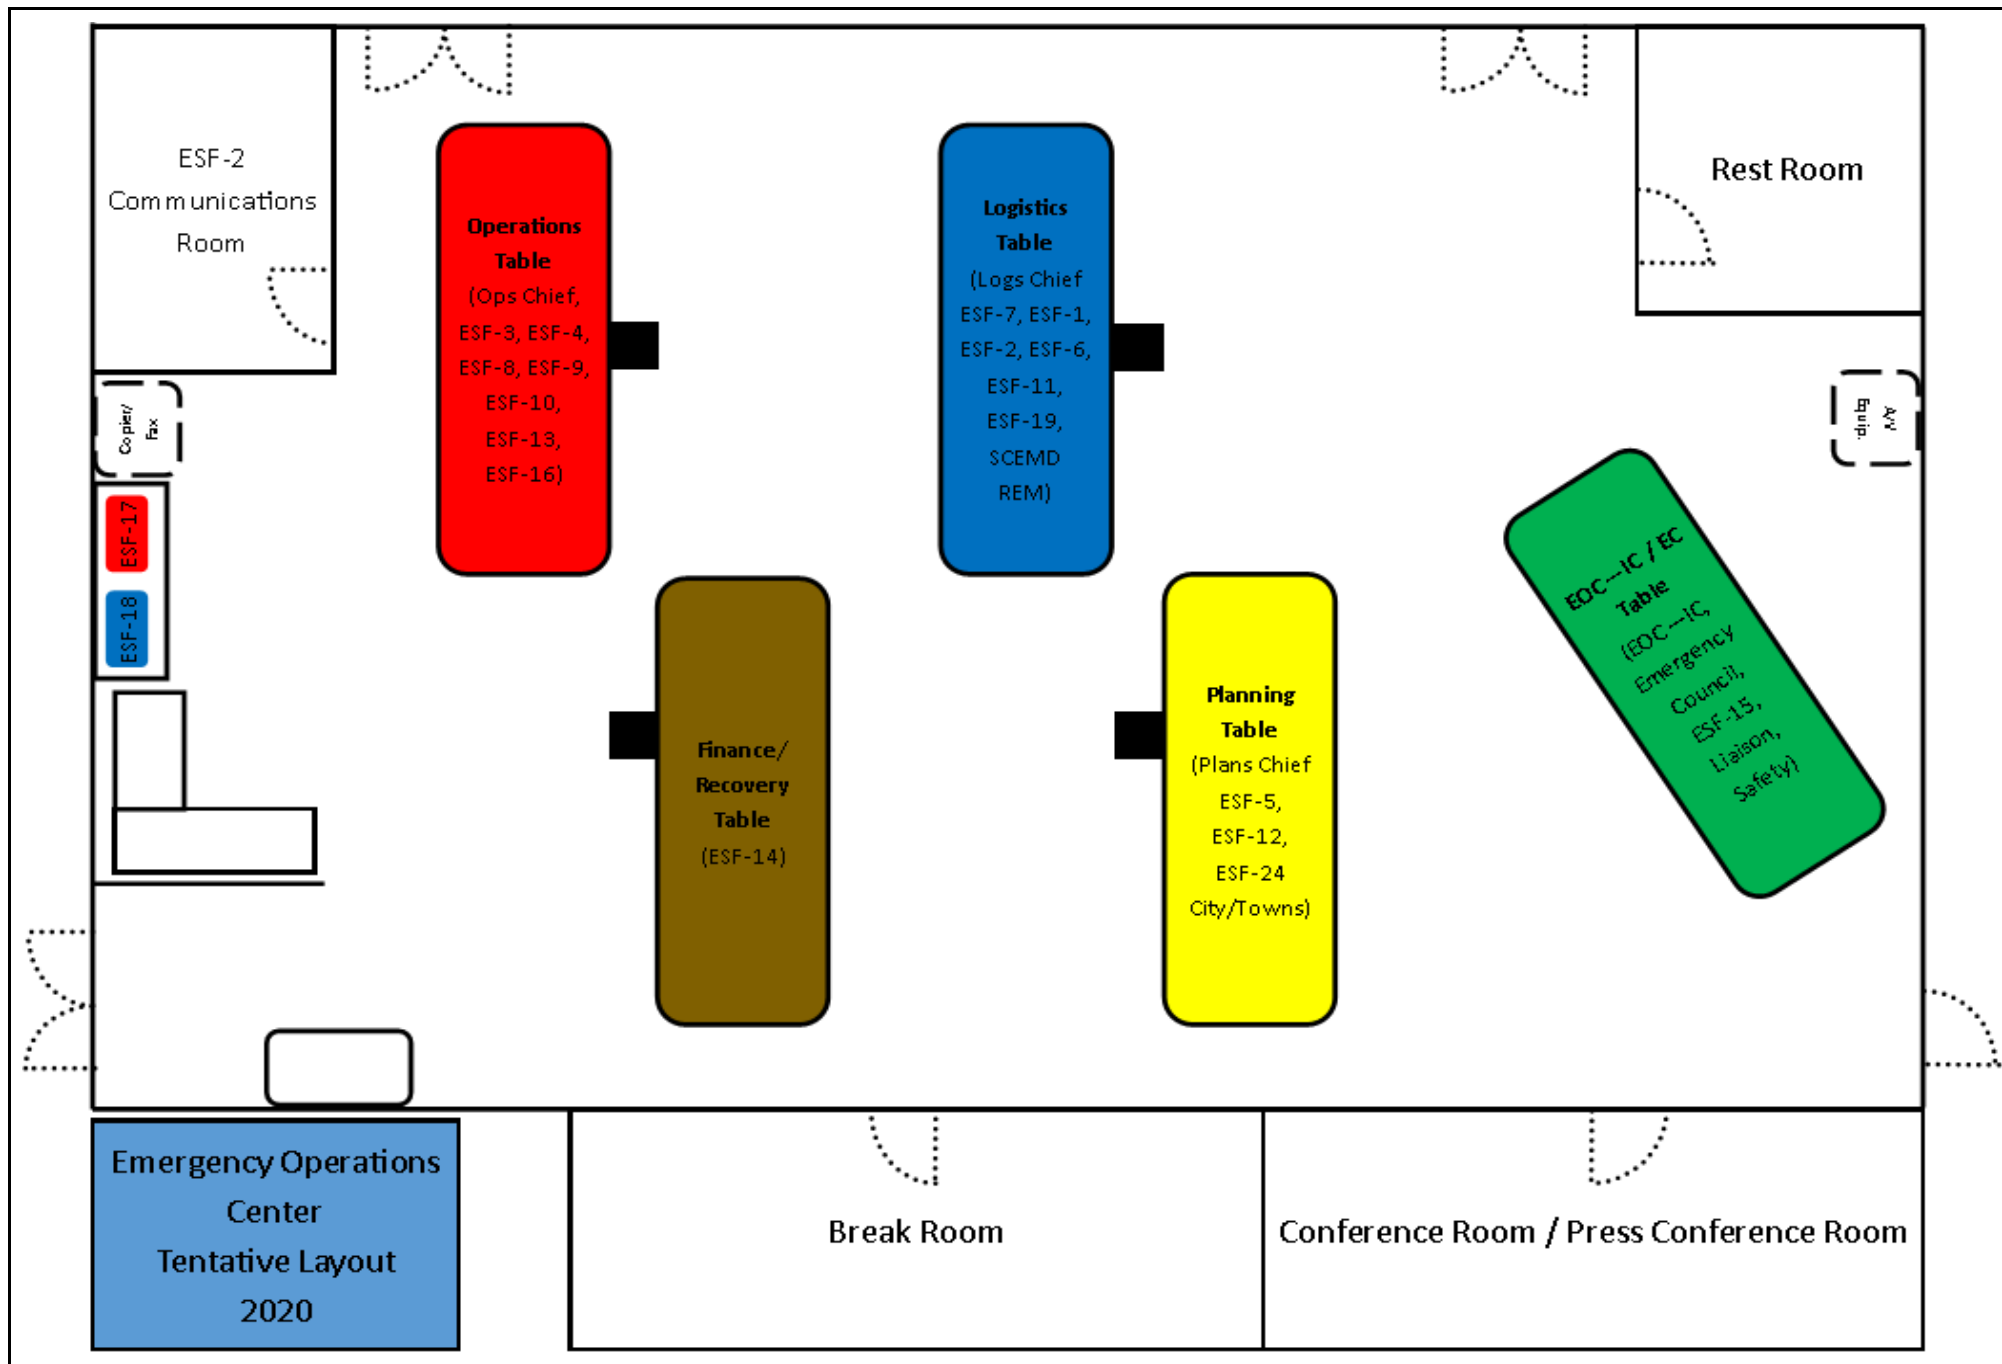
ESF-2 Communications Room

Operations Table (Ops Chief, ESF-3, ESF-4, ESF-8, ESF-9, ESF-10, ESF-13, ESF-16)

Logistics Table (Logs Chief ESF-7, ESF-1, ESF-2, ESF-6, ESF-11, ESF-19, SCEMD REM)

Rest Room

Copier/ Fax

A/V Equip.

ESF-17

ESF-18

EOC--IC / EC Table (EOC--IC, Emergency Council, ESF-15, Liaison, Safety)

Finance/ Recovery Table (ESF-14)

Planning Table (Plans Chief ESF-5, ESF-12, ESF-24 City/Towns)

Emergency Operations Center Tentative Layout 2020

Break Room

Conference Room / Press Conference Room